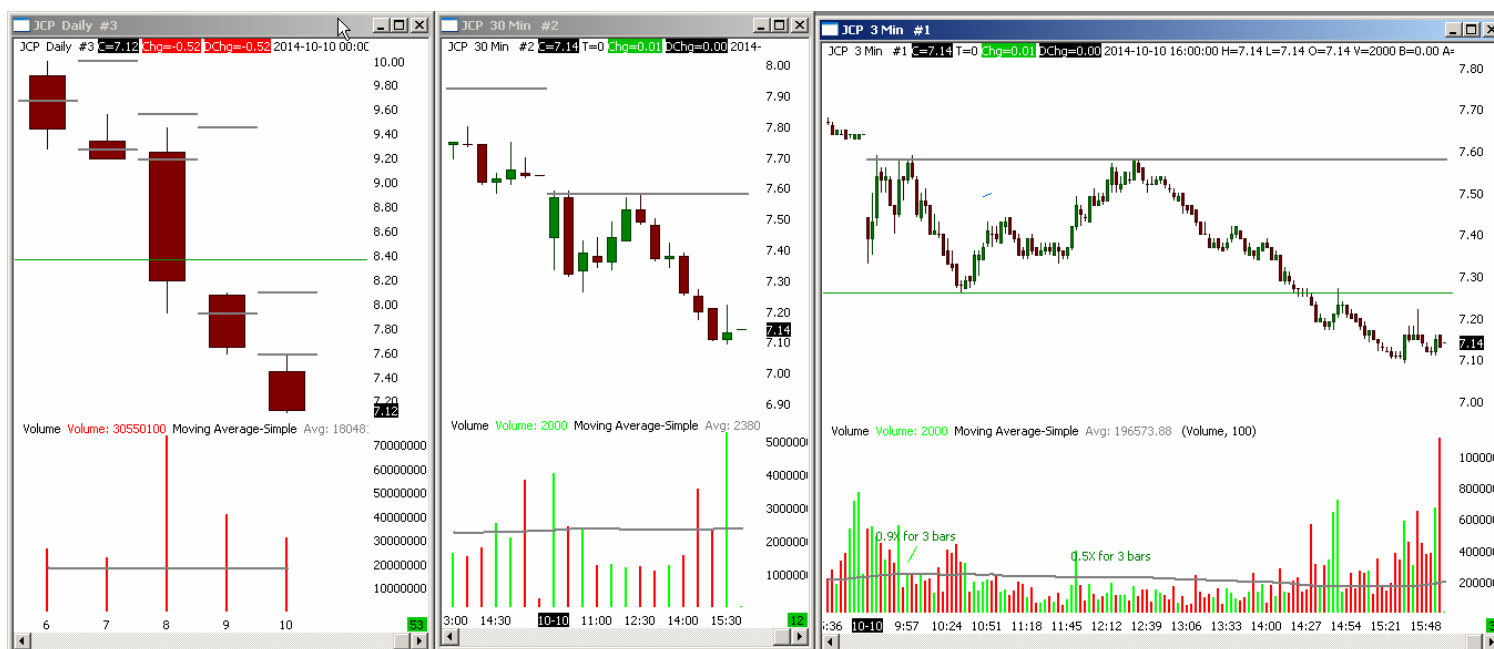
JCP Daily #3

JCP Daily #3 C=7.12 Chg=-0.52 DChg=-0.52 2014-10-10 00:00

10.00
9.80
9.60
9.40
9.20
9.00
8.80
8.60
8.40
8.20
8.00
7.80
7.60
7.40
7.20
7.12

Volume Volume: 30550100 Moving Average-Simple Avg: 18048

70000000
60000000
50000000
40000000
30000000
20000000
10000000

6 7 8 9 10

53

JCP 30 Min #2

JCP 30 Min #2 C=7.14 T=0 Chg=0.01 DChg=0.00 2014-

8.00
7.90
7.80
7.70
7.60
7.50
7.40
7.30
7.20
7.14
7.10
7.00
6.90

Volume Volume: 2000 Moving Average-Simple Avg: 2380

5000000
4000000
3000000
2000000
1000000

3:00 14:30 10-10 11:00 12:30 14:00 15:30

12

JCP 3 Min #1

JCP 3 Min #1 C=7.14 T=0 Chg=0.01 DChg=0.00 2014-10-10 16:00:00 H=7.14 L=7.14 O=7.14 V=2000 B=0.00 A=

7.80
7.70
7.60
7.50
7.40
7.30
7.20
7.14
7.10
7.00

Volume Volume: 2000 Moving Average-Simple Avg: 196573.88 (Volume, 100)

0.9X for 3 bars
0.5X for 3 bars

1000000
800000
600000
400000
200000

:36 10-10 9:57 10:24 10:51 11:18 11:45 12:12 12:39 13:06 13:33 14:00 14:27 14:54 15:21 15:48